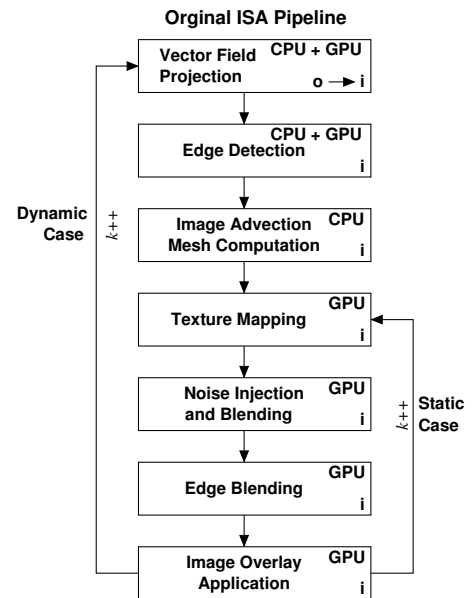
Orginal ISA Pipeline

Vector Field Projection
CPU + GPU
o → i

CPU + GPU
Edge Detection
i

Dynamic Case
$k{+}{+}$

Image Advection Mesh Computation
CPU
i

GPU
Texture Mapping
i

Noise Injection and Blending
GPU
i

$k{+}{+}$
Static Case

GPU
Edge Blending
i

Image Overlay Application
GPU
i